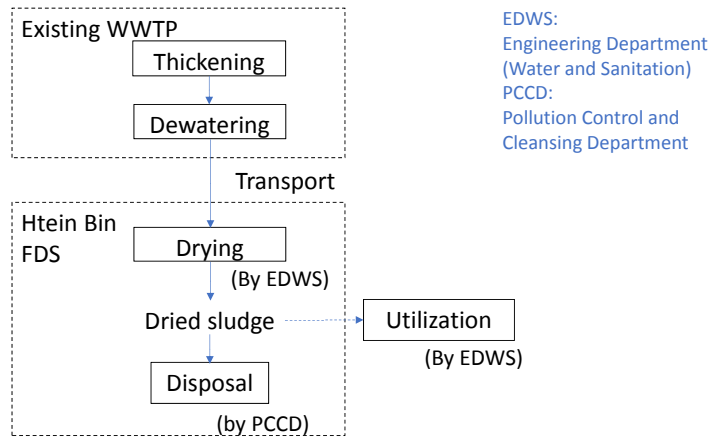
Existing WWTP

Thickening

Dewatering

Transport

Htein Bin FDS

Drying

(By EDWS)

Dried sludge

Utilization

(By EDWS)

Disposal

(by PCCD)

EDWS:
Engineering Department (Water and Sanitation)
PCCD:
Pollution Control and Cleansing Department